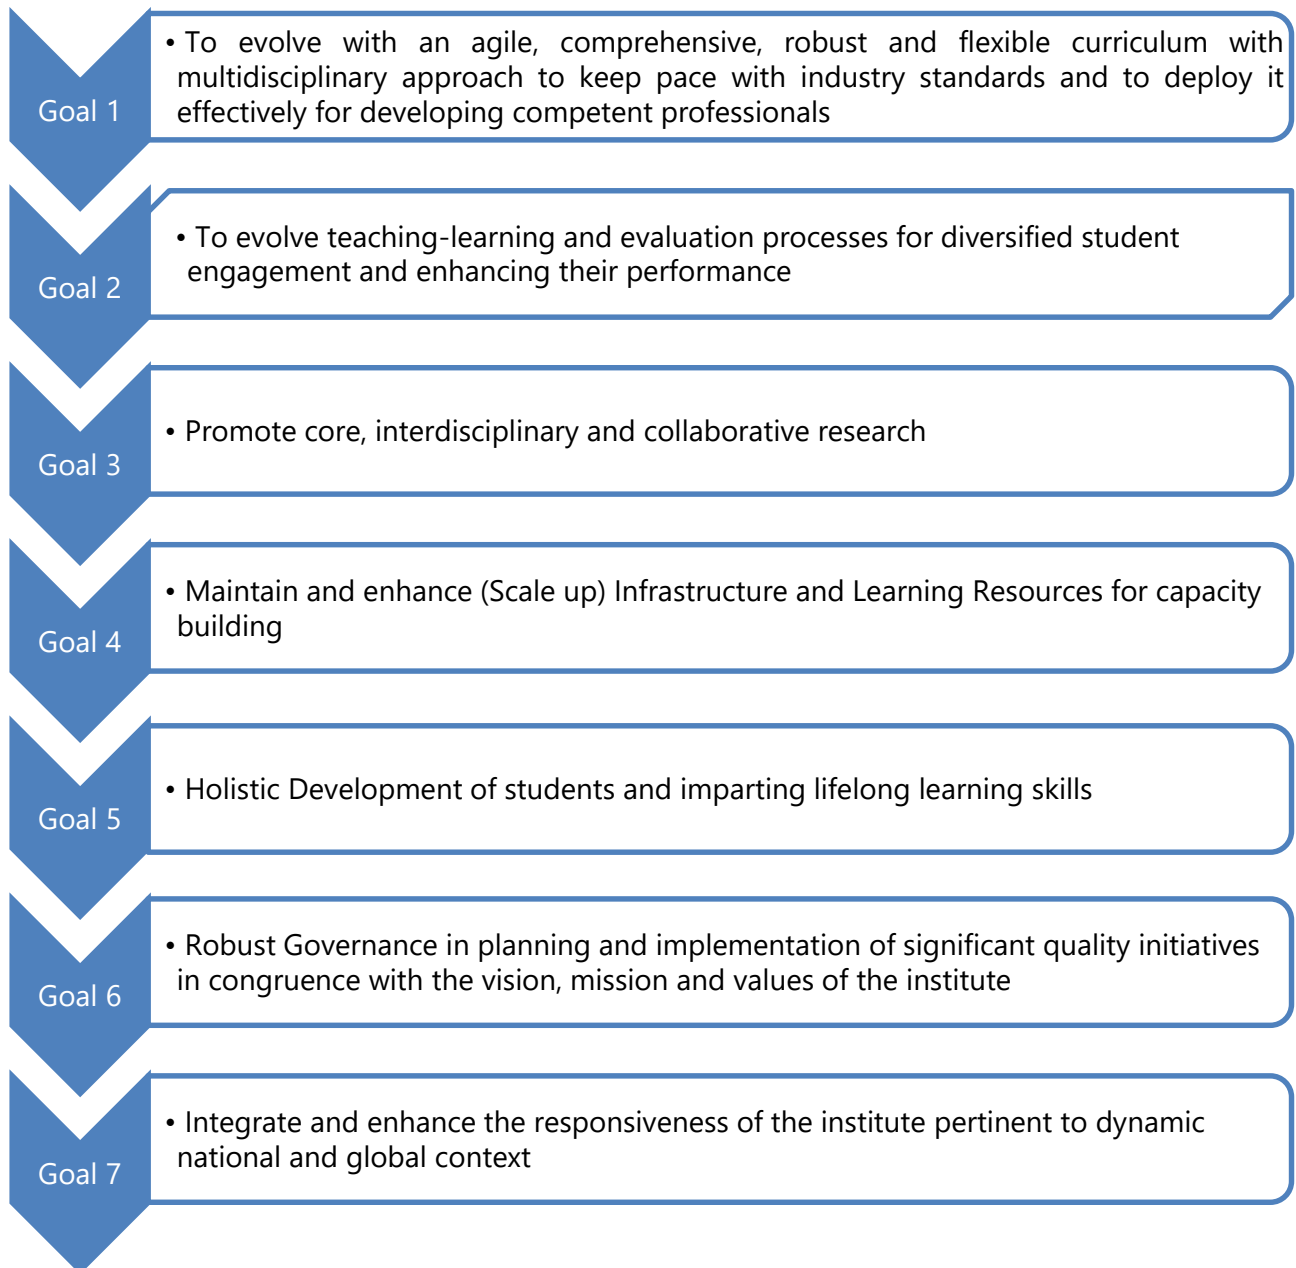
Goal 1

• To evolve with an agile, comprehensive, robust and flexible curriculum with multidisciplinary approach to keep pace with industry standards and to deploy it effectively for developing competent professionals

Goal 2

• To evolve teaching-learning and evaluation processes for diversified student engagement and enhancing their performance

Goal 3

• Promote core, interdisciplinary and collaborative research

Goal 4

• Maintain and enhance (Scale up) Infrastructure and Learning Resources for capacity building

Goal 5

• Holistic Development of students and imparting lifelong learning skills

Goal 6

• Robust Governance in planning and implementation of significant quality initiatives in congruence with the vision, mission and values of the institute

Goal 7

• Integrate and enhance the responsiveness of the institute pertinent to dynamic national and global context